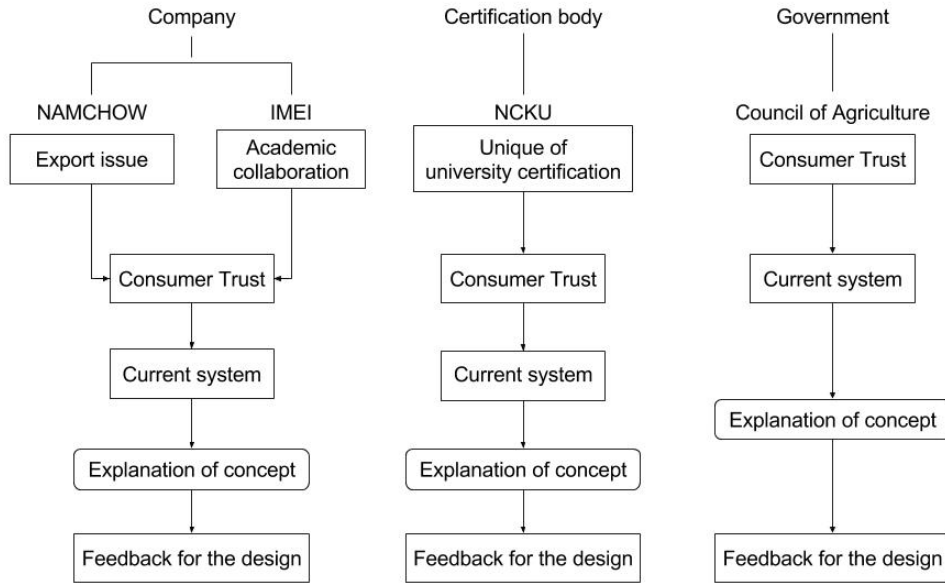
Company

NAMCHOW

Export issue

IMEI

Academic collaboration

Consumer Trust

Current system

Explanation of concept

Feedback for the design

Certification body

NCKU

Unique of university certification

Consumer Trust

Current system

Explanation of concept

Feedback for the design

Government

Council of Agriculture

Consumer Trust

Current system

Explanation of concept

Feedback for the design